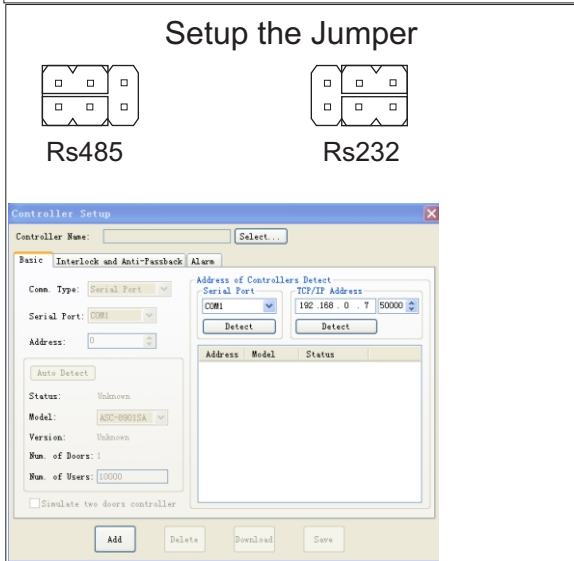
Setup the Jumper

Rs485

Rs232

Controller Setup

Controller Name:

Select...

Basic | Interlock and Anti-Passback | Alarm

Comm. Type: Serial Port

Serial Port: COM1

Address: 0

Auto Detect

Status: Unknown

Model: ASC-8901SA

Version: Unknown

Num. of Doors: 1

Num. of Users: 10000

Simulate two doors controller

Address of Controllers Detect

Serial Port

COM1

Detect

TCP/IP Address

192 .168 . 0 . 7

50000

Detect

| Address | Model | Status |
|---|---|---|

Add

Delete

Download

Save